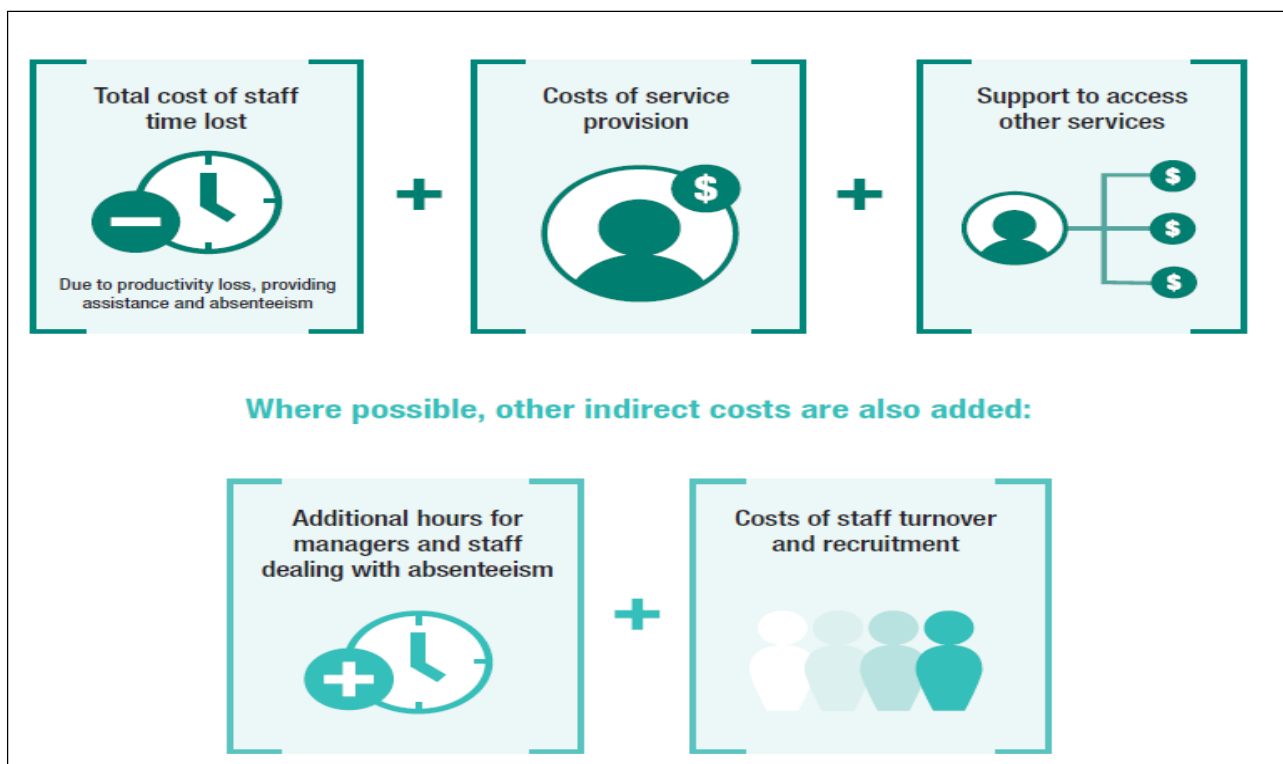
Total cost of staff time lost

Due to productivity loss, providing assistance and absenteeism

+

Costs of service provision

$

+

Support to access other services

$

$

$

Where possible, other indirect costs are also added:

Additional hours for managers and staff dealing with absenteeism

+

Costs of staff turnover and recruitment